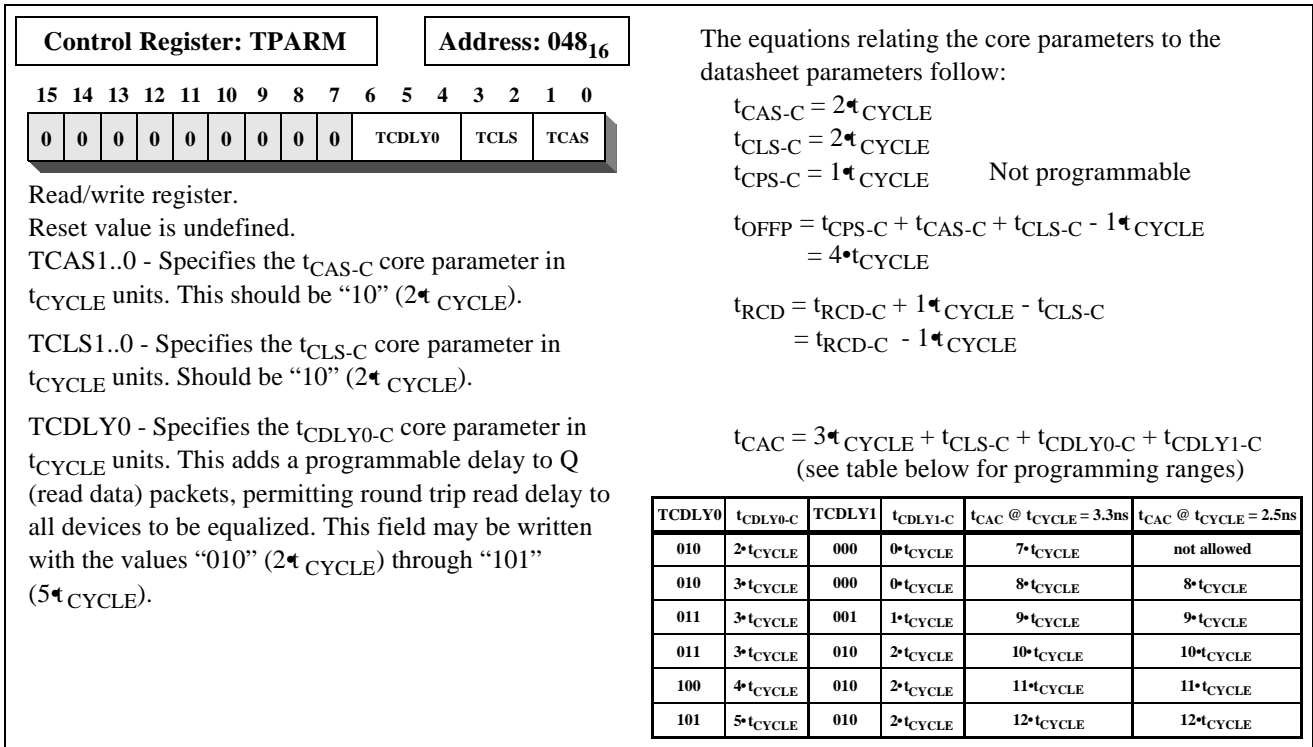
Control Register: TPARM

Address: $048_{16}$

| 15 | 14 | 13 | 12 | 11 | 10 | 9 | 8 | 7 | 6 | 5 | 4 | 3 | 2 | 1 | 0 |
|---|---|---|---|---|---|---|---|---|---|---|---|---|---|---|---|
| 0 | 0 | 0 | 0 | 0 | 0 | 0 | 0 | 0 | TCDLY0 | | | TCLS | | TCAS | |

Read/write register.
Reset value is undefined.

TCAS1..0 - Specifies the $t_{CAS-C}$ core parameter in $t_{CYCLE}$ units. This should be “10” ($2 \cdot t_{CYCLE}$).

TCLS1..0 - Specifies the $t_{CLS-C}$ core parameter in $t_{CYCLE}$ units. Should be “10” ($2 \cdot t_{CYCLE}$).

TCDLY0 - Specifies the $t_{CDLY0-C}$ core parameter in $t_{CYCLE}$ units. This adds a programmable delay to Q (read data) packets, permitting round trip read delay to all devices to be equalized. This field may be written with the values “010” ($2 \cdot t_{CYCLE}$) through “101” ($5 \cdot t_{CYCLE}$).

The equations relating the core parameters to the datasheet parameters follow:

$t_{CAS-C} = 2 \cdot t_{CYCLE}$
$t_{CLS-C} = 2 \cdot t_{CYCLE}$
$t_{CPS-C} = 1 \cdot t_{CYCLE}$ Not programmable

$t_{OFFP} = t_{CPS-C} + t_{CAS-C} + t_{CLS-C} - 1 \cdot t_{CYCLE}$
$= 4 \cdot t_{CYCLE}$

$t_{RCD} = t_{RCD-C} + 1 \cdot t_{CYCLE} - t_{CLS-C}$
$= t_{RCD-C} - 1 \cdot t_{CYCLE}$

$t_{CAC} = 3 \cdot t_{CYCLE} + t_{CLS-C} + t_{CDLY0-C} + t_{CDLY1-C}$
(see table below for programming ranges)

| TCDLY0 | $t_{CDLY0-C}$ | TCDLY1 | $t_{CDLY1-C}$ | $t_{CAC}$ @ $t_{CYCLE} = 3.3ns$ | $t_{CAC}$ @ $t_{CYCLE} = 2.5ns$ |
|---|---|---|---|---|---|
| 010 | $2 \cdot t_{CYCLE}$ | 000 | $0 \cdot t_{CYCLE}$ | $7 \cdot t_{CYCLE}$ | not allowed |
| 010 | $3 \cdot t_{CYCLE}$ | 000 | $0 \cdot t_{CYCLE}$ | $8 \cdot t_{CYCLE}$ | $8 \cdot t_{CYCLE}$ |
| 011 | $3 \cdot t_{CYCLE}$ | 001 | $1 \cdot t_{CYCLE}$ | $9 \cdot t_{CYCLE}$ | $9 \cdot t_{CYCLE}$ |
| 011 | $3 \cdot t_{CYCLE}$ | 010 | $2 \cdot t_{CYCLE}$ | $10 \cdot t_{CYCLE}$ | $10 \cdot t_{CYCLE}$ |
| 100 | $4 \cdot t_{CYCLE}$ | 010 | $2 \cdot t_{CYCLE}$ | $11 \cdot t_{CYCLE}$ | $11 \cdot t_{CYCLE}$ |
| 101 | $5 \cdot t_{CYCLE}$ | 010 | $2 \cdot t_{CYCLE}$ | $12 \cdot t_{CYCLE}$ | $12 \cdot t_{CYCLE}$ |